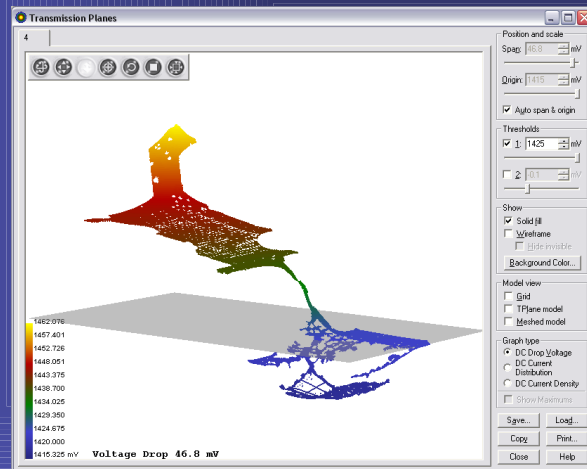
Transmission Planes

4

Position and scale
Span: 46.8 mV
Origin: 1415 mV
Auto span & origin

Thresholds
1: 1425 mV
2: 0.1 mV

Show
Solid fill
Wireframe
Hide invisible
Background Color...

Model view
Grid
TPlane model
Meshed model

Graph type
DC Drop Voltage
DC Current Distribution
DC Current Density
Show Maximums

Save...
Load...
Copy
Print...
Close
Help

1462.076
1457.401
1452.726
1448.051
1443.375
1438.700
1434.025
1429.350
1424.675
1420.000
1415.325 mV

Voltage Drop 46.8 mV